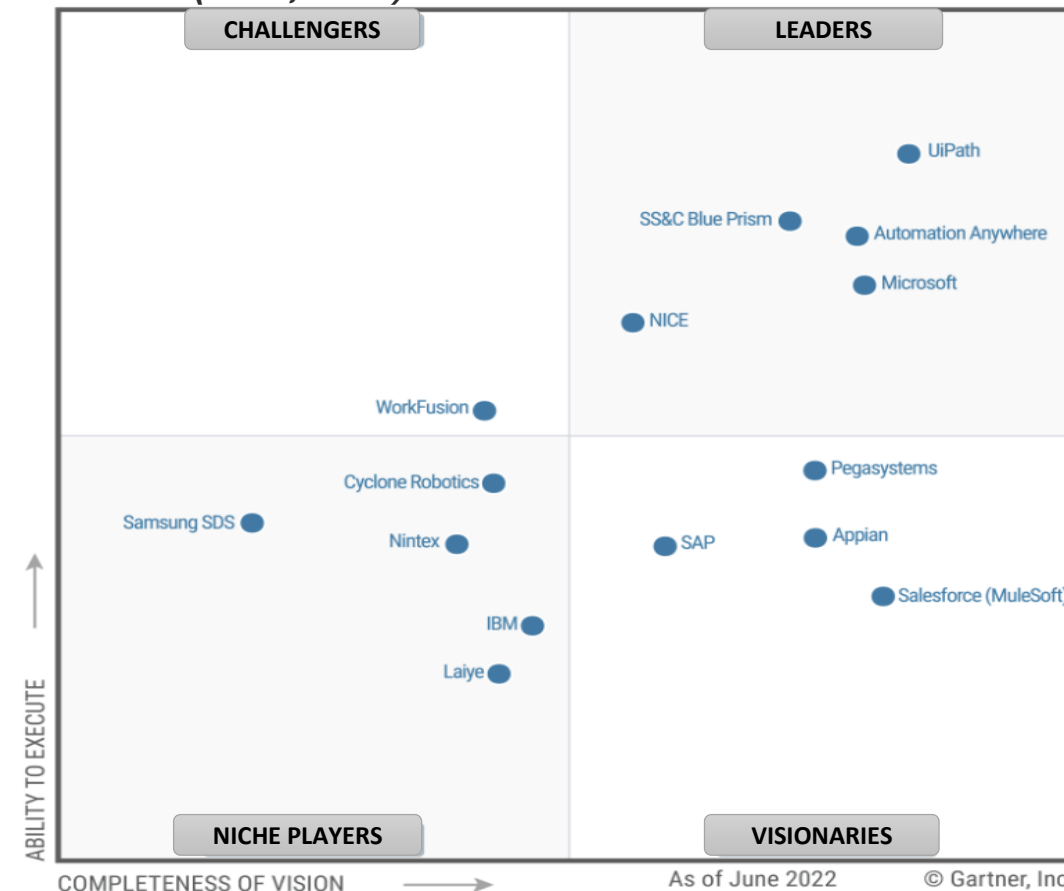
CHALLENGERS

LEADERS

UiPath

SS&C Blue Prism

Automation Anywhere

Microsoft

NICE

WorkFusion

Pegasystems

Cyclone Robotics

Samsung SDS

Nintex

SAP

Appian

Salesforce (MuleSoft)

IBM

Laiye

ABILITY TO EXECUTE

NICHE PLAYERS

VISIONARIES

COMPLETENESS OF VISION

As of June 2022

© Gartner, Inc